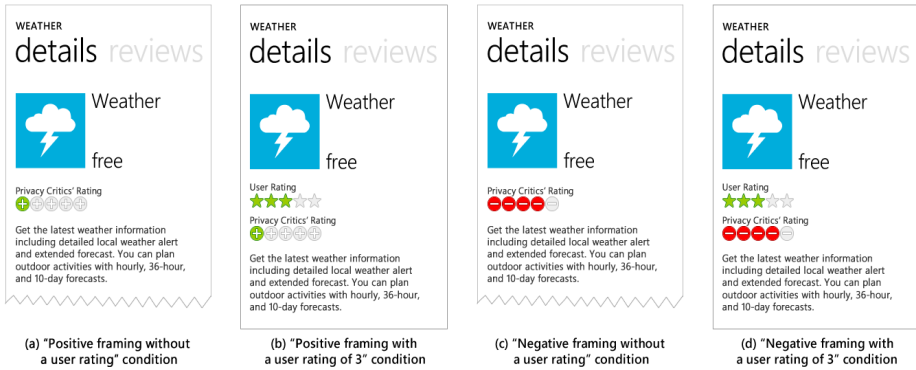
WEATHER
details reviews
Weather
free
Privacy Critics' Rating
Get the latest weather information including detailed local weather alert and extended forecast. You can plan outdoor activities with hourly, 36-hour, and 10-day forecasts.

(a) "Positive framing without a user rating" condition

WEATHER
details reviews
Weather
free
User Rating
Privacy Critics' Rating
Get the latest weather information including detailed local weather alert and extended forecast. You can plan outdoor activities with hourly, 36-hour, and 10-day forecasts.

(b) "Positive framing with a user rating of 3" condition

WEATHER
details reviews
Weather
free
Privacy Critics' Rating
Get the latest weather information including detailed local weather alert and extended forecast. You can plan outdoor activities with hourly, 36-hour, and 10-day forecasts.

(c) "Negative framing without a user rating" condition

WEATHER
details reviews
Weather
free
User Rating
Privacy Critics' Rating
Get the latest weather information including detailed local weather alert and extended forecast. You can plan outdoor activities with hourly, 36-hour, and 10-day forecasts.

(d) "Negative framing with a user rating of 3" condition